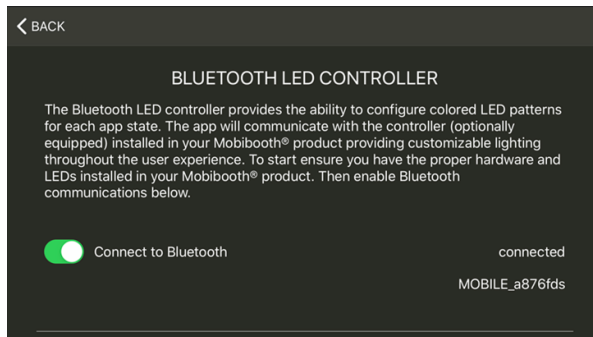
BACK

BLUETOOTH LED CONTROLLER

The Bluetooth LED controller provides the ability to configure colored LED patterns for each app state. The app will communicate with the controller (optionally equipped) installed in your Mobibooth® product providing customizable lighting throughout the user experience. To start ensure you have the proper hardware and LEDs installed in your Mobibooth® product. Then enable Bluetooth communications below.

Connect to Bluetooth

connected

MOBILE_a876fds